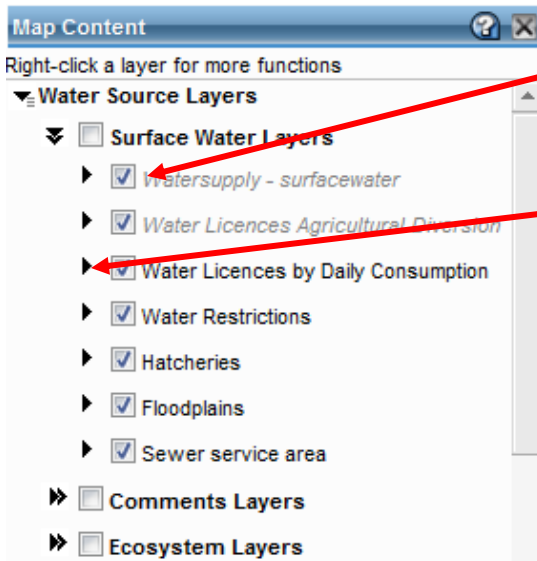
Map Content

Right-click a layer for more functions

Water Source Layers

Surface Water Layers

Watersupply - surfacewater

Water Licences Agricultural Diversion

Water Licences by Daily Consumption

Water Restrictions

Hatcheries

Floodplains

Sewer service area

Comments Layers

Ecosystem Layers